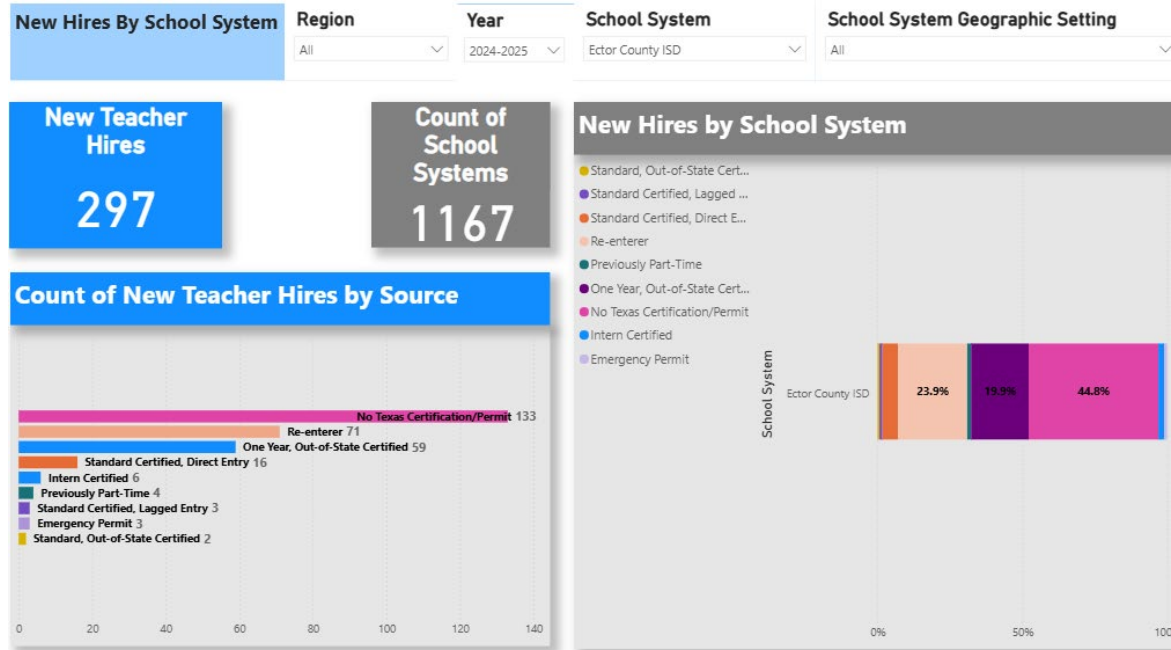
New Hires By School System

Region
All

Year
2024-2025

School System
Ector County ISD

School System Geographic Setting
All

New Teacher Hires
297

Count of School Systems
1167

Count of New Teacher Hires by Source

No Texas Certification/Permit 133
Re-enterer 71
One Year, Out-of-State Certified 59
Standard Certified, Direct Entry 16
Intern Certified 6
Previously Part-Time 4
Standard Certified, Lagged Entry 3
Emergency Permit 3
Standard, Out-of-State Certified 2

0 20 40 60 80 100 120 140

New Hires by School System

Standard, Out-of-State Cert...
Standard Certified, Lagged ...
Standard Certified, Direct E...
Re-enterer
Previously Part-Time
One Year, Out-of-State Cert...
No Texas Certification/Permit
Intern Certified
Emergency Permit

School System
Ector County ISD
23.9%
19.9%
44.8%

0%
50%
100